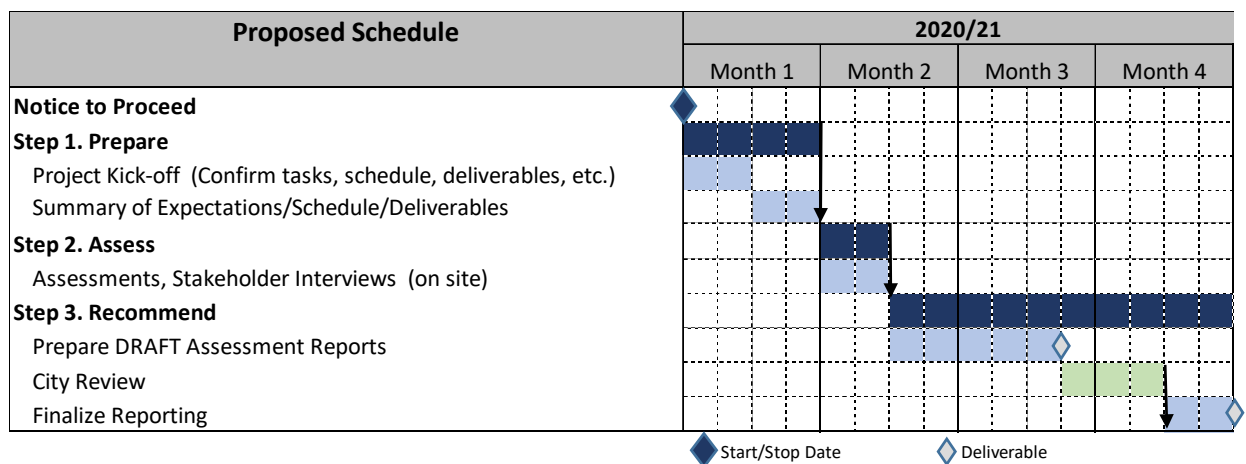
| Proposed Schedule | 2020/21 | | | |
|---|---|---|---|---|
| | Month 1 | Month 2 | Month 3 | Month 4 |
| **Notice to Proceed** | | | | |
| **Step 1. Prepare** | | | | |
| Project Kick-off (Confirm tasks, schedule, deliverables, etc.) | | | | |
| Summary of Expectations/Schedule/Deliverables | | | | |
| **Step 2. Assess** | | | | |
| Assessments, Stakeholder Interviews (on site) | | | | |
| **Step 3. Recommend** | | | | |
| Prepare DRAFT Assessment Reports | | | | |
| City Review | | | | |
| Finalize Reporting | | | | |

Start/Stop Date
Deliverable